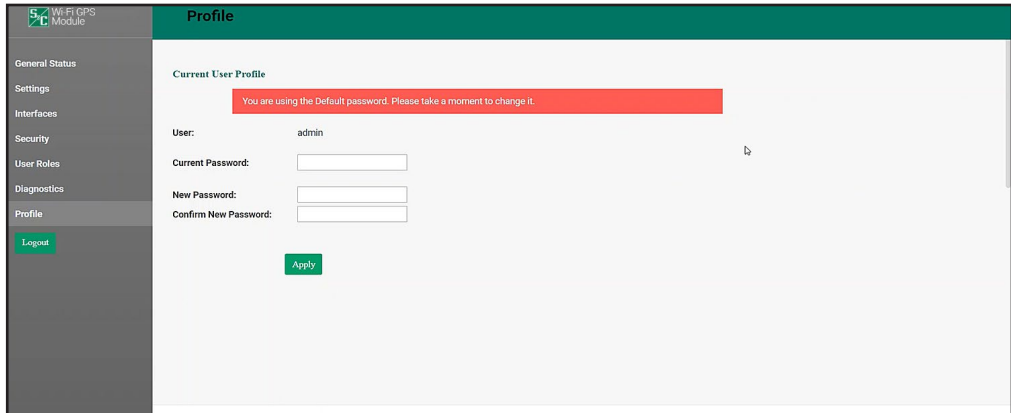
S/C Wi-Fi GPS Module

Profile

General Status
Settings
Interfaces
Security
User Roles
Diagnostics
Profile
Logout

Current User Profile

You are using the Default password. Please take a moment to change it.

User: admin

Current Password:

New Password:

Confirm New Password:

Apply